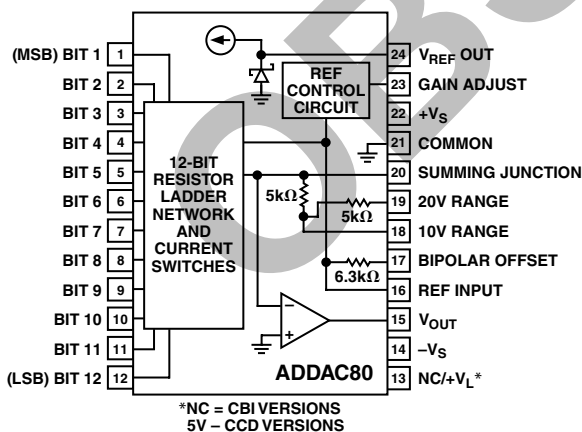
(MSB) BIT 1 1
BIT 2 2
BIT 3 3
BIT 4 4
BIT 5 5
BIT 6 6
BIT 7 7
BIT 8 8
BIT 9 9
BIT 10 10
BIT 11 11
(LSB) BIT 12 12

12-BIT RESISTOR LADDER NETWORK AND CURRENT SWITCHES

REF CONTROL CIRCUIT

5k$\Omega$
5k$\Omega$
6.3k$\Omega$

24 $V_{REF}$ OUT
23 GAIN ADJUST
22 $+V_S$
21 COMMON
20 SUMMING JUNCTION
19 20V RANGE
18 10V RANGE
17 BIPOLAR OFFSET
16 REF INPUT
15 $V_{OUT}$
14 $-V_S$
13 NC/$+V_L$*

ADDAC80

*NC = CBI VERSIONS
5V – CCD VERSIONS